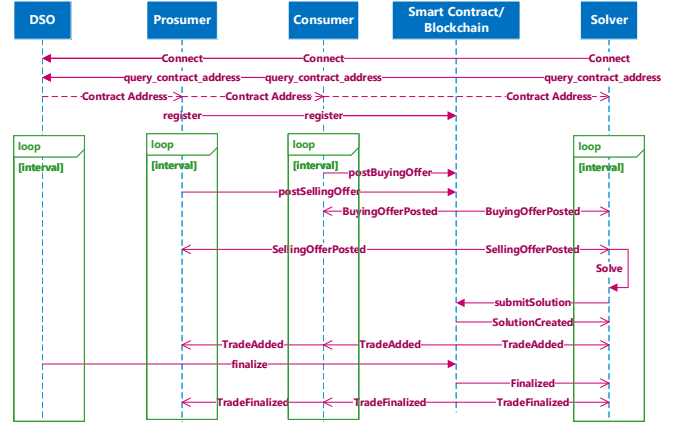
DSO
Prosumer
Consumer
Smart Contract/ Blockchain
Solver

Connect
Connect
Connect
query_contract_address
query_contract_address
query_contract_address
Contract Address
Contract Address
Contract Address
register
register

loop
[interval]
loop
[interval]
loop
[interval]
loop
[interval]

postBuyingOffer
postSellingOffer
BuyingOfferPosted
BuyingOfferPosted
SellingOfferPosted
SellingOfferPosted
Solve
submitSolution
SolutionCreated
TradeAdded
TradeAdded
TradeAdded
finalize
Finalized
TradeFinalized
TradeFinalized
TradeFinalized